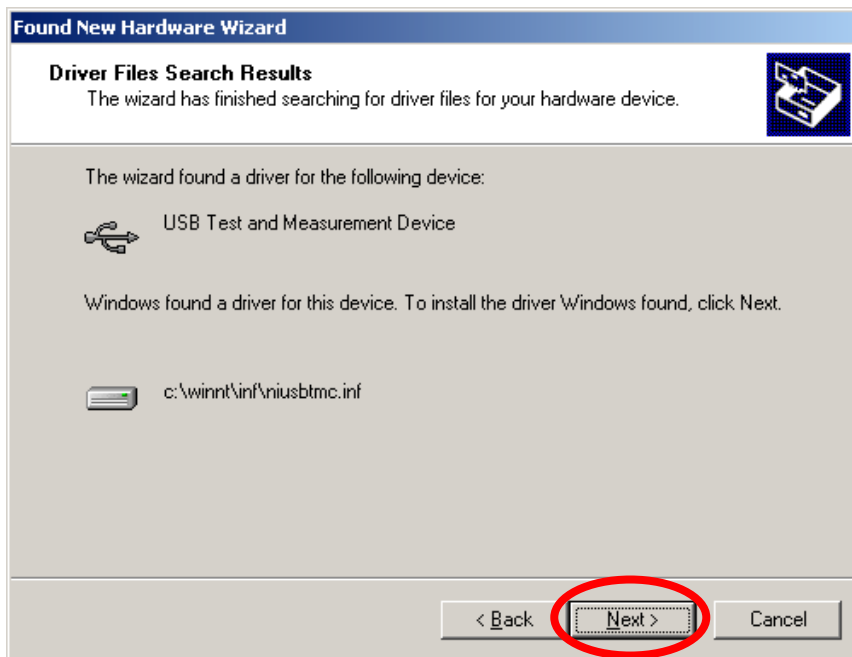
Found New Hardware Wizard

Driver Files Search Results
The wizard has finished searching for driver files for your hardware device.

The wizard found a driver for the following device:

USB Test and Measurement Device

Windows found a driver for this device. To install the driver Windows found, click Next.

c:\winnt\inf\niusbtmc.inf

< Back
Next >
Cancel